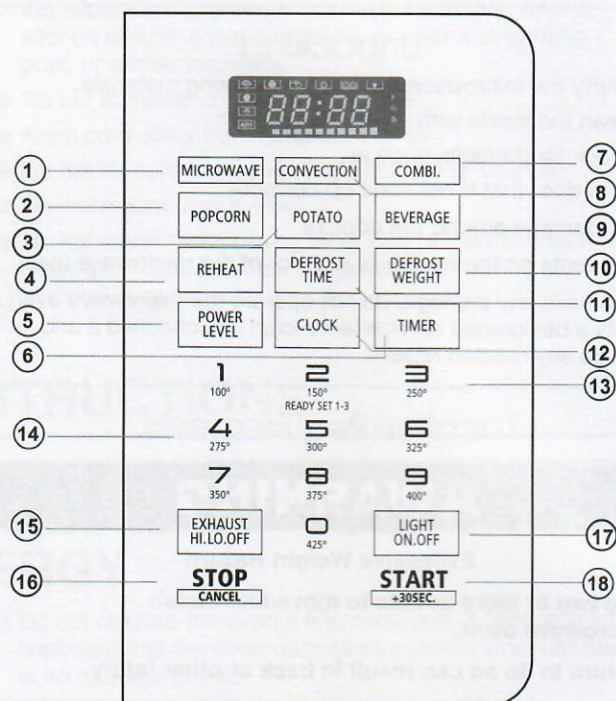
88:88

1 MICROWAVE
CONVECTION
COMBI. 7

2 POPCORN
POTATO
BEVERAGE 8

3
9

4 REHEAT
DEFROST TIME
DEFROST WEIGHT 10

5 POWER LEVEL
CLOCK
TIMER 11

6
12

1 100°
2 150° READY SET 1-3
3 250° 13

14 4 275°
5 300°
6 325°

7 350°
8 375°
9 400°

15 EXHAUST HI.LO.OFF
0 425°
LIGHT ON.OFF 17

16 STOP CANCEL
START +30SEC. 18